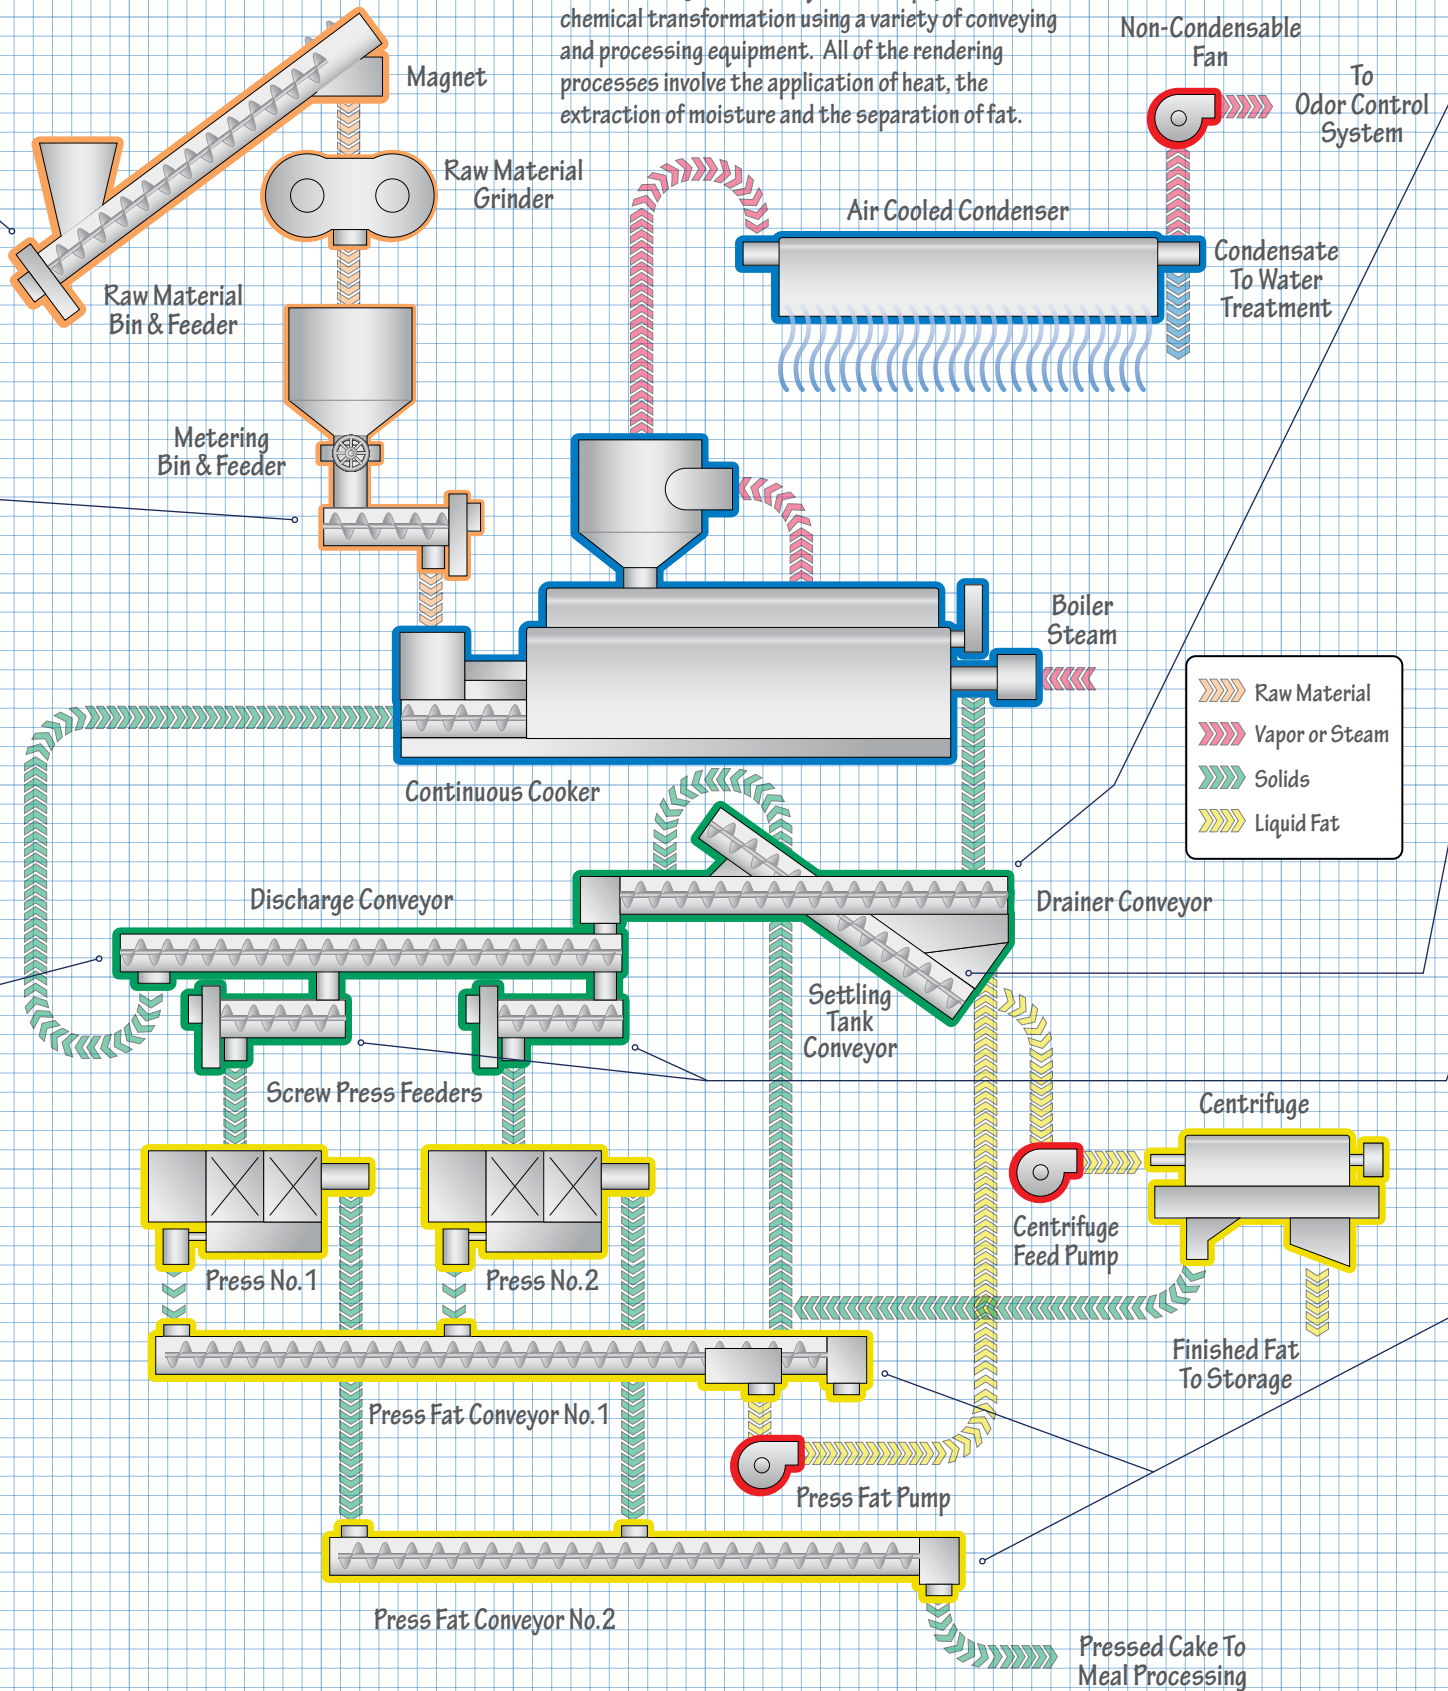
chemical transformation using a variety of conveying and processing equipment. All of the rendering processes involve the application of heat, the extraction of moisture and the separation of fat.

Magnet

Raw Material Grinder

Raw Material Bin & Feeder

Metering Bin & Feeder

Non-Condensable Fan

To Odor Control System

Air Cooled Condenser

Condensate To Water Treatment

Boiler Steam

Raw Material
Vapor or Steam
Solids
Liquid Fat

Continuous Cooker

Discharge Conveyor

Drainer Conveyor

Settling Tank Conveyor

Screw Press Feeders

Centrifuge

Centrifuge Feed Pump

Press No.1

Press No.2

Finished Fat To Storage

Press Fat Conveyor No.1

Press Fat Pump

Press Fat Conveyor No.2

Pressed Cake To Meal Processing